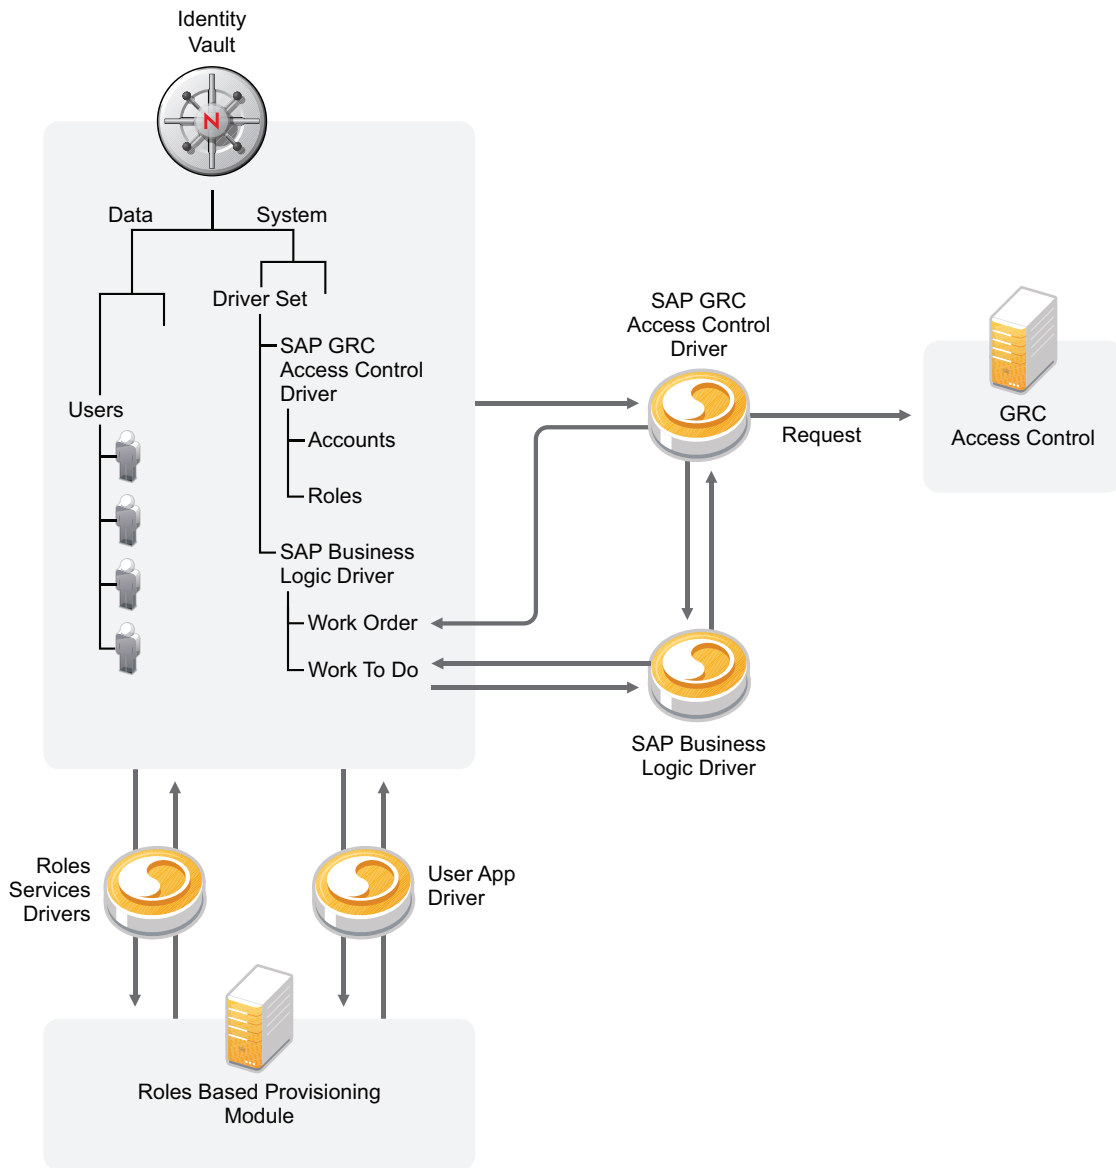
Identity Vault

N

Data

System

Driver Set

SAP GRC Access Control Driver

Accounts

Roles

SAP Business Logic Driver

Work Order

Work To Do

Users

SAP GRC Access Control Driver

Request

GRC Access Control

SAP Business Logic Driver

Roles Services Drivers

User App Driver

Roles Based Provisioning Module